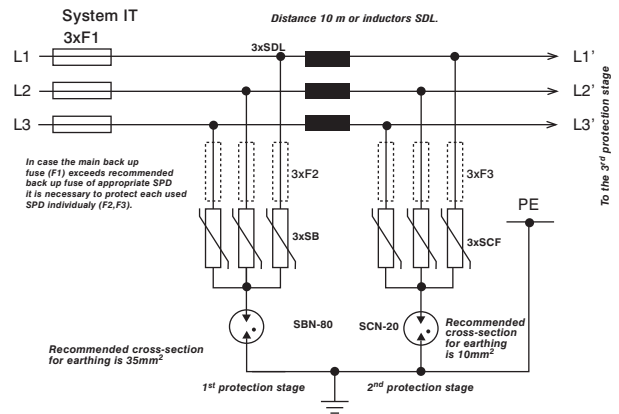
System IT

Distance 10 m or inductors SDL.

3xF1

3xSDL

L1

L1'

L2

L2'

L3

L3'

To the 3$^{rd}$ protection stage

In case the main back up fuse (F1) exceeds recommended back up fuse of appropriate SPD it is necessary to protect each used SPD individualy (F2,F3).

3xF2

3xF3

PE

3xSB

3xSCF

SBN-80

SCN-20

Recommended cross-section for earthing is 10mm$^2$

Recommended cross-section for earthing is 35mm$^2$

1$^{st}$ protection stage

2$^{nd}$ protection stage